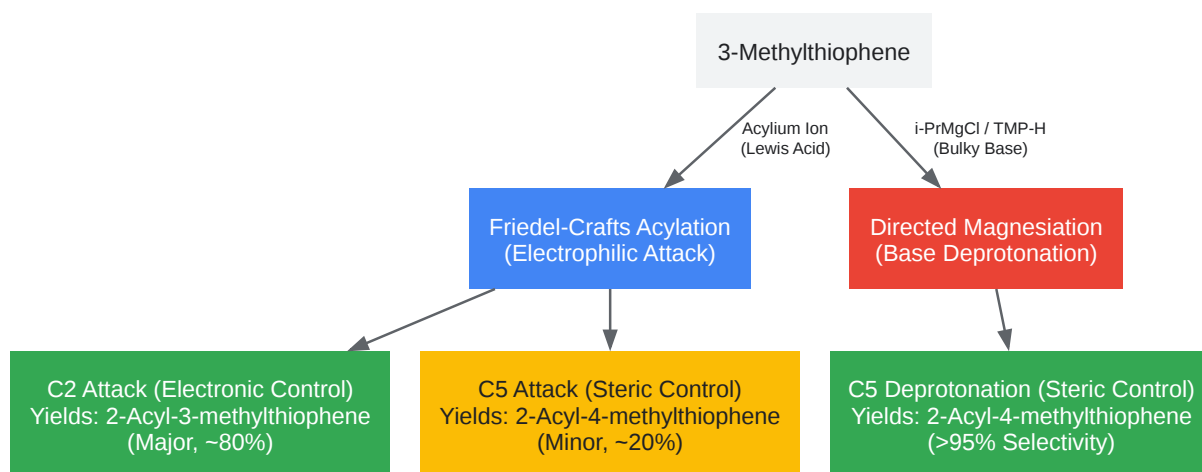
3-Methylthiophene

Acylium Ion
(Lewis Acid)

i-PrMgCl / TMP-H
(Bulky Base)

Friedel-Crafts Acylation
(Electrophilic Attack)

Directed Magnesiation
(Base Deprotonation)

C2 Attack (Electronic Control)
Yields: 2-Acyl-3-methylthiophene
(Major, ~80%)

C5 Attack (Steric Control)
Yields: 2-Acyl-4-methylthiophene
(Minor, ~20%)

C5 Deprotonation (Steric Control)
Yields: 2-Acyl-4-methylthiophene
(>95% Selectivity)